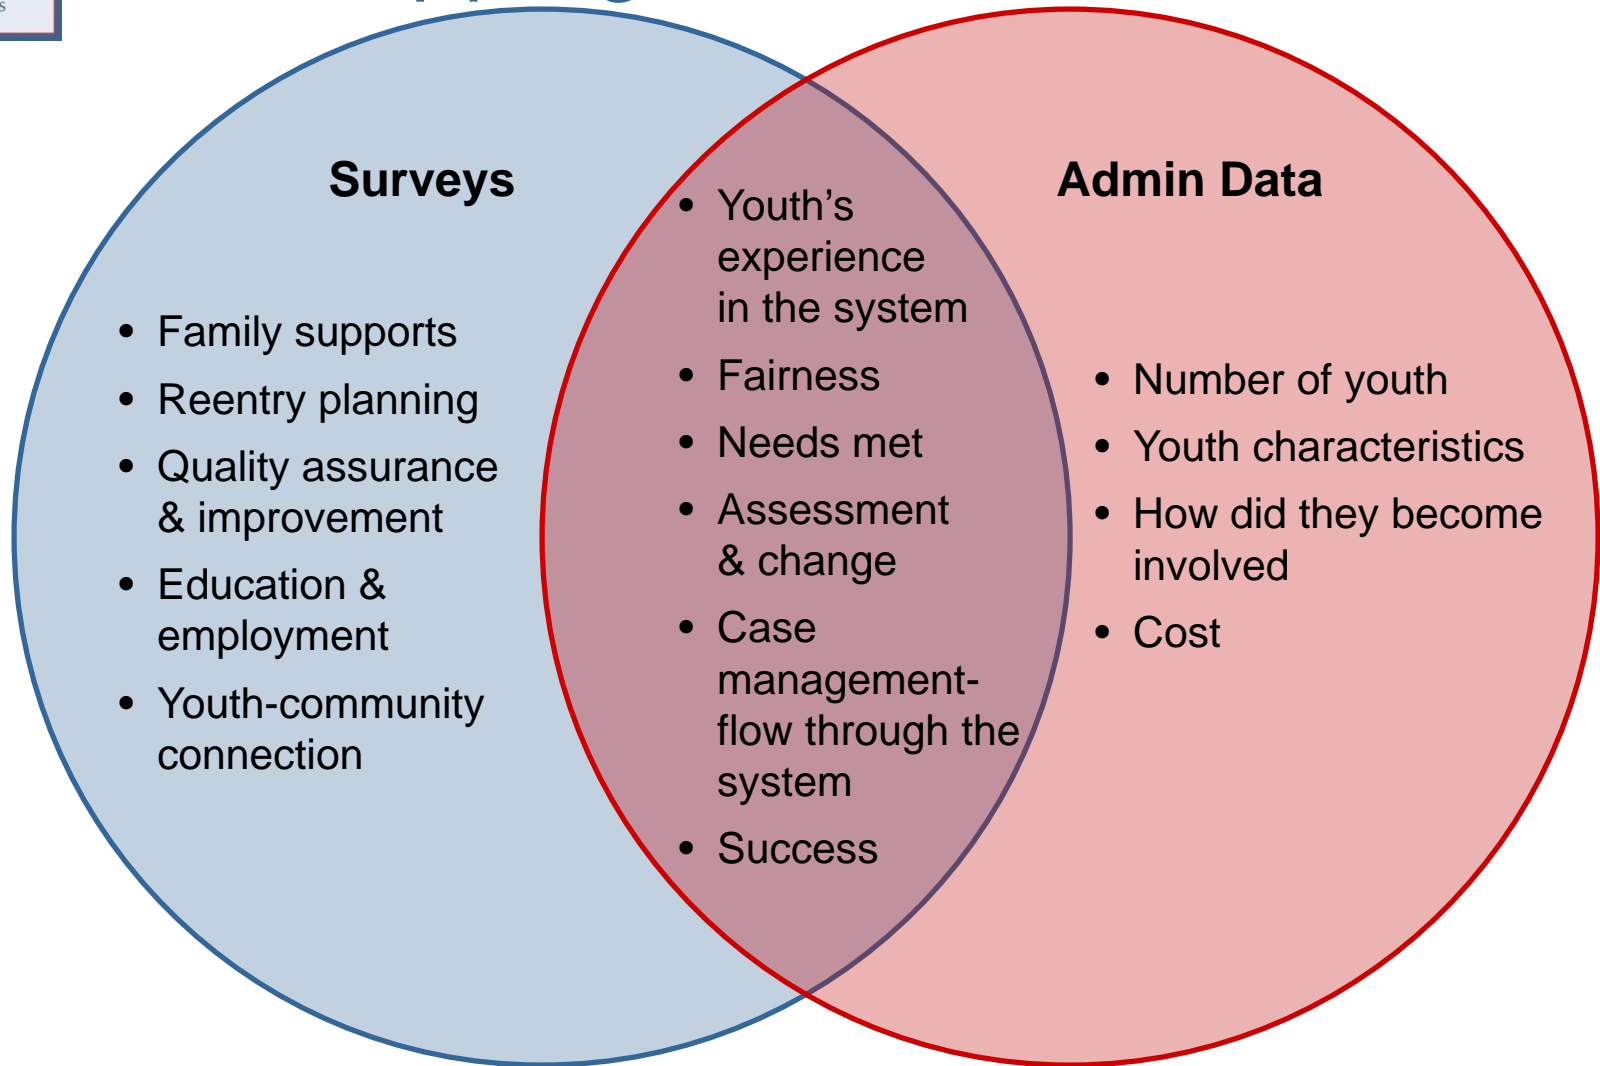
Surveys

- Family supports
- Reentry planning
- Quality assurance & improvement
- Education & employment
- Youth-community connection

- Youth's experience in the system
- Fairness
- Needs met
- Assessment & change
- Case management-flow through the system
- Success

Admin Data

- Number of youth
- Youth characteristics
- How did they become involved
- Cost